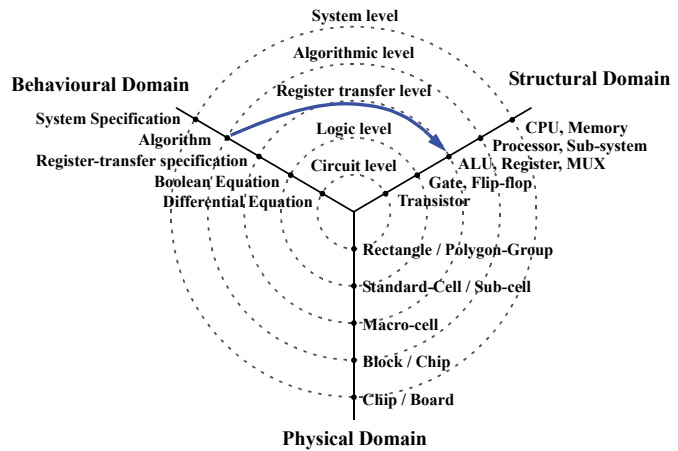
System level

Algorithmic level

Behavioural Domain

Structural Domain

Register transfer level

Logic level

Circuit level

System Specification

Algorithm

Register-transfer specification

Boolean Equation

Differential Equation

CPU, Memory

Processor, Sub-system

ALU, Register, MUX

Gate, Flip-flop

Transistor

Rectangle / Polygon-Group

Standard-Cell / Sub-cell

Macro-cell

Block / Chip

Chip / Board

Physical Domain